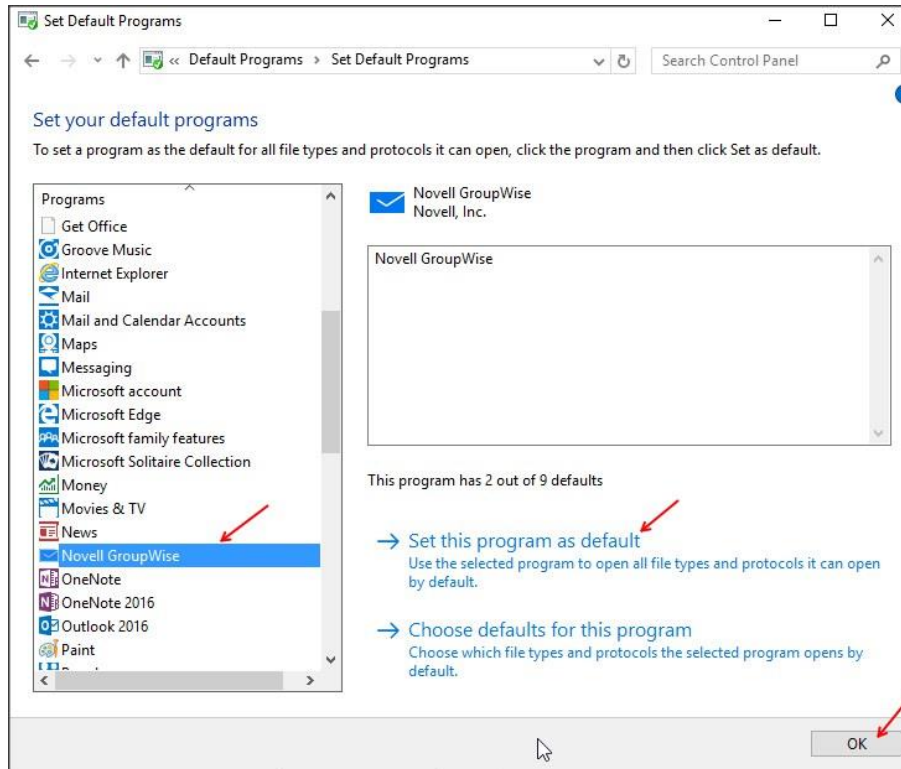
Set Default Programs

« Default Programs › Set Default Programs

Search Control Panel

Set your default programs

To set a program as the default for all file types and protocols it can open, click the program and then click Set as default.

Programs
Get Office
Groove Music
Internet Explorer
Mail
Mail and Calendar Accounts
Maps
Messaging
Microsoft account
Microsoft Edge
Microsoft family features
Microsoft Solitaire Collection
Money
Movies & TV
News
Novell GroupWise
OneNote
OneNote 2016
Outlook 2016
Paint

Novell GroupWise
Novell, Inc.

Novell GroupWise

This program has 2 out of 9 defaults

→ Set this program as default
Use the selected program to open all file types and protocols it can open by default.

→ Choose defaults for this program
Choose which file types and protocols the selected program opens by default.

OK